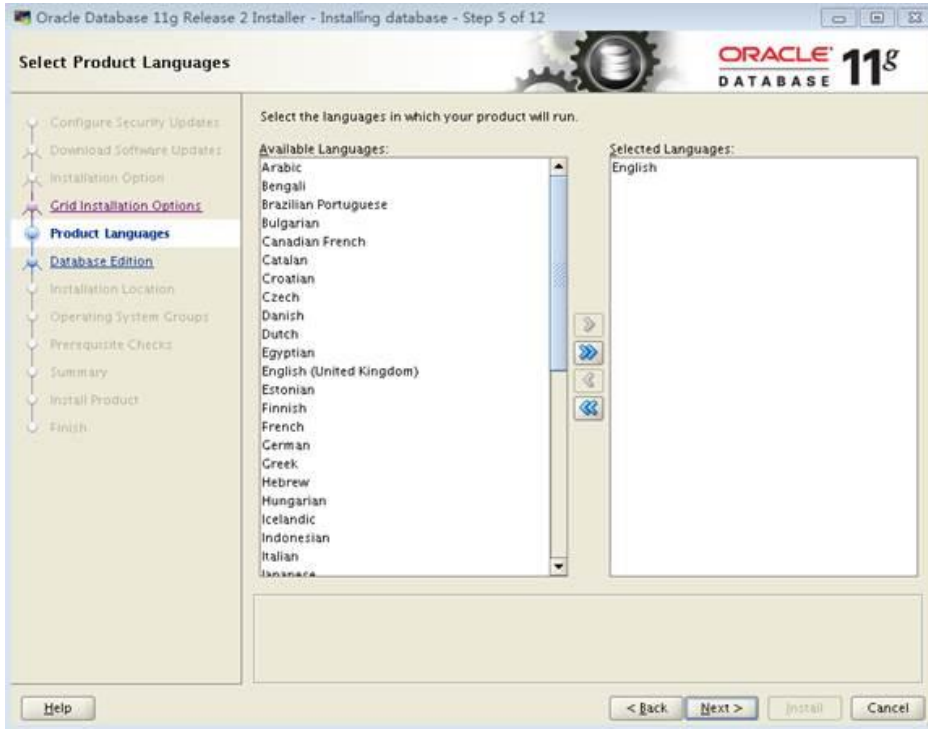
Oracle Database 11g Release 2 Installer - Installing database - Step 5 of 12

Select Product Languages

ORACLE DATABASE $11^g$

Configure Security Updates
Download Software Updates
Installation Option
Grid Installation Options
Product Languages
Database Edition
Installation Location
Operating System Groups
Prerequisite Checks
Summary
Install Product
Finish

Select the languages in which your product will run.

Available Languages:
Arabic
Bengali
Brazilian Portuguese
Bulgarian
Canadian French
Catalan
Croatian
Czech
Danish
Dutch
Egyptian
English (United Kingdom)
Estonian
Finnish
French
German
Greek
Hebrew
Hungarian
Icelandic
Indonesian
Italian
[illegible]

Selected Languages:
English

Help

< Back
Next >
Install
Cancel